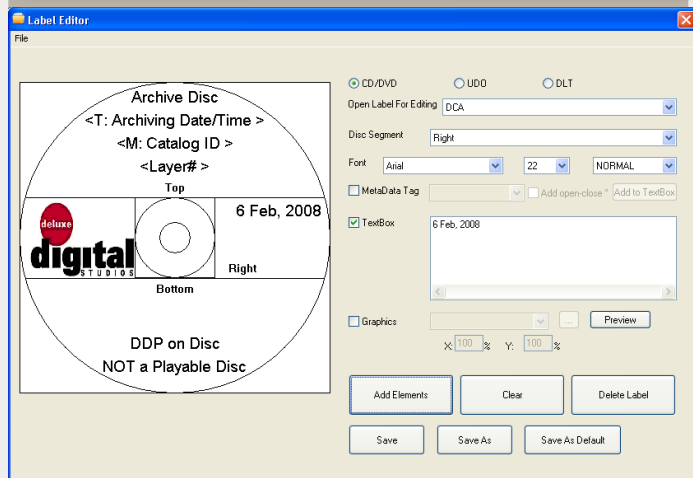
Label Editor

File

Archive Disc
<T: Archiving Date/Time >
<M: Catalog ID >
<Layer# >
Top
deluxe
digital
STUDIOS
6 Feb, 2008
Right
Bottom
DDP on Disc
NOT a Playable Disc

CD/DVD
UDO
DLT
Open Label For Editing
DCA
Disc Segment
Right
Font
Arial
22
NORMAL
MetaData Tag
Add open-close "
Add to TextBox
TextBox
6 Feb, 2008
Graphics
...
Preview
X: 100 %
Y: 100 %
Add Elements
Clear
Delete Label
Save
Save As
Save As Default